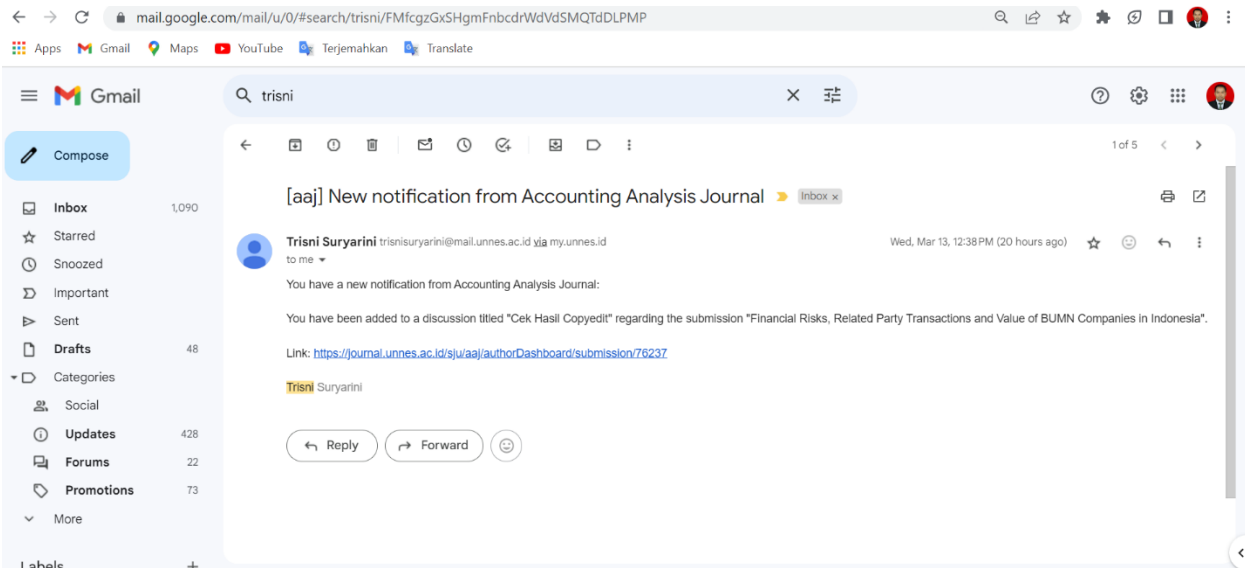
mail.google.com/mail/u/0/#search/trisni/FMfcgzGxSHgmFnbcdrWdVdSMQTdDLPMP

Apps Gmail Maps YouTube Terjemahkan Translate

Gmail

trisni

Compose

Inbox 1,090
Starred
Snoozed
Important
Sent
Drafts 48
Categories
Social
Updates 428
Forums 22
Promotions 73
More

Labels +

1 of 5

[aaj] New notification from Accounting Analysis Journal Inbox ×

Trisni Suryarini trisnisuryarini@mail.unnes.ac.id via my.unnes.id
to me

Wed, Mar 13, 12:38 PM (20 hours ago)

You have a new notification from Accounting Analysis Journal:

You have been added to a discussion titled "Cek Hasil Copyedit" regarding the submission "Financial Risks, Related Party Transactions and Value of BUMN Companies in Indonesia".

Link: https://journal.unnes.ac.id/sju/aaj/authorDashboard/submission/76237

Trisni Suryarini

Reply Forward